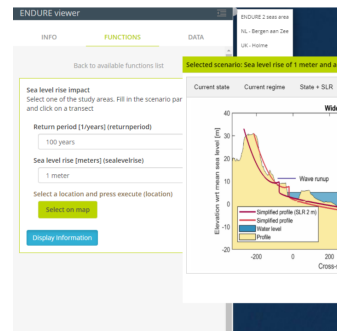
ENDURE viewer

INFO FUNCTIONS DATA

Back to available functions list

Sea level rise impact
Select one of the study areas. Fill in the scenario par and click on a transect

Return period [1/years] (returnperiod)
100 years

Sea level rise [meters] (sealevelrise)
1 meter

Select a location and press execute (location)
Select on map

Display information

ENDURE 2 seas area
NL - Bergen aan Zee
UK - Hornse

Selected scenario: Sea level rise of 1 meter and a

Current state Current regime State + SLR

Wide

Elevation wrt mean sea level [m]

40
30
20
10
0
-10

Wave runup

Simplified profile (SLR 2 m)
Simplified profile
Water level
Profile

-200 0 200
Cross-